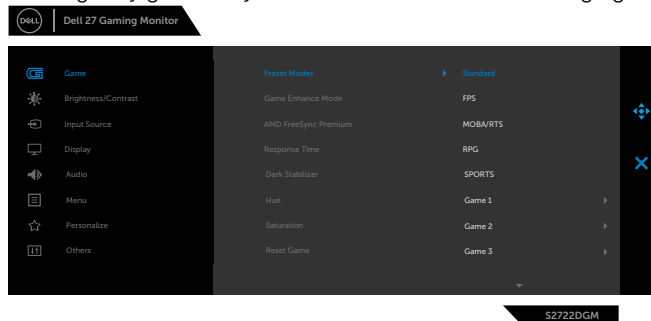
DELL | Dell 27 Gaming Monitor

Game
Brightness/Contrast
Input Source
Display
Audio
Menu
Personalize
Others

Preset Modes
Game Enhance Mode
AMD FreeSync Premium
Response Time
Dark Stabilizer
Hue
Saturation
Reset Game

Standard
FPS
MOBA/RTS
RPG
SPORTS
Game 1
Game 2
Game 3

S2722DGM